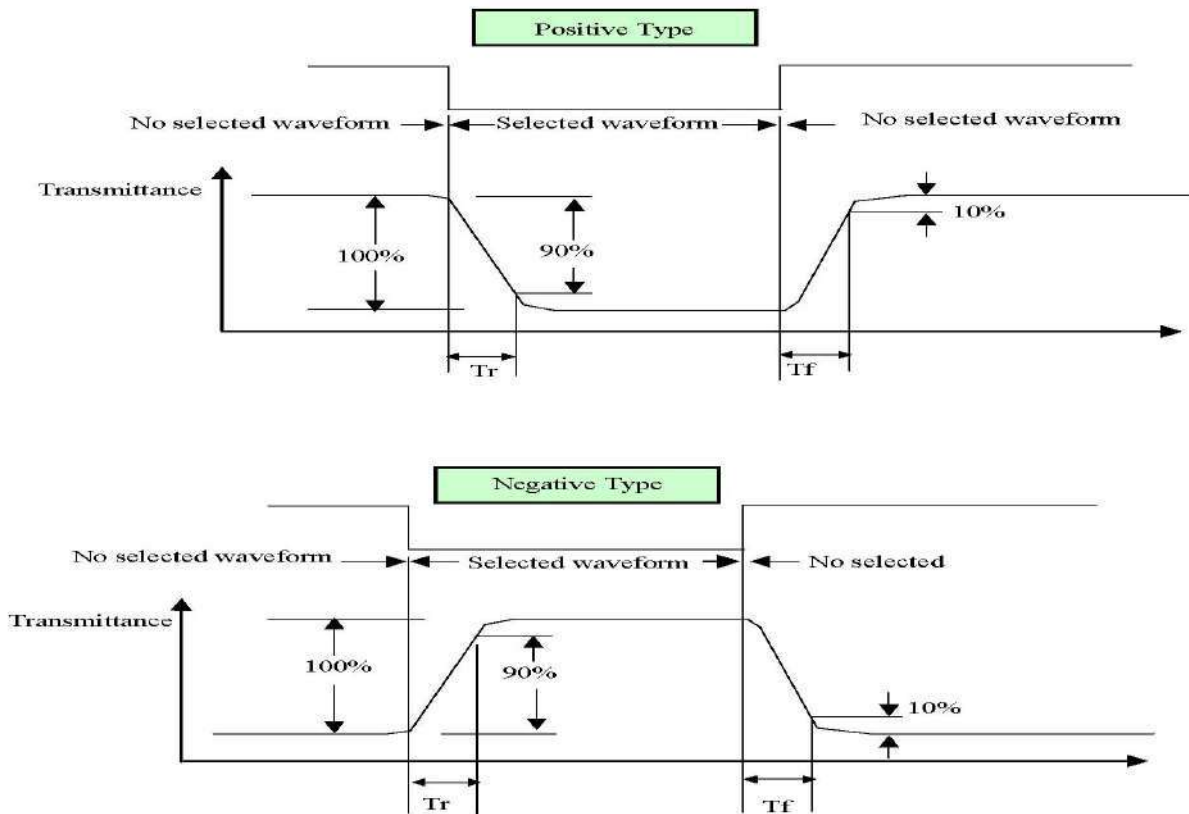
Positive Type

No selected waveform

Selected waveform

No selected waveform

Transmittance

100%

90%

10%

Tr

Tf

Negative Type

No selected waveform

Selected waveform

No selected

Transmittance

100%

90%

10%

Tr

Tf